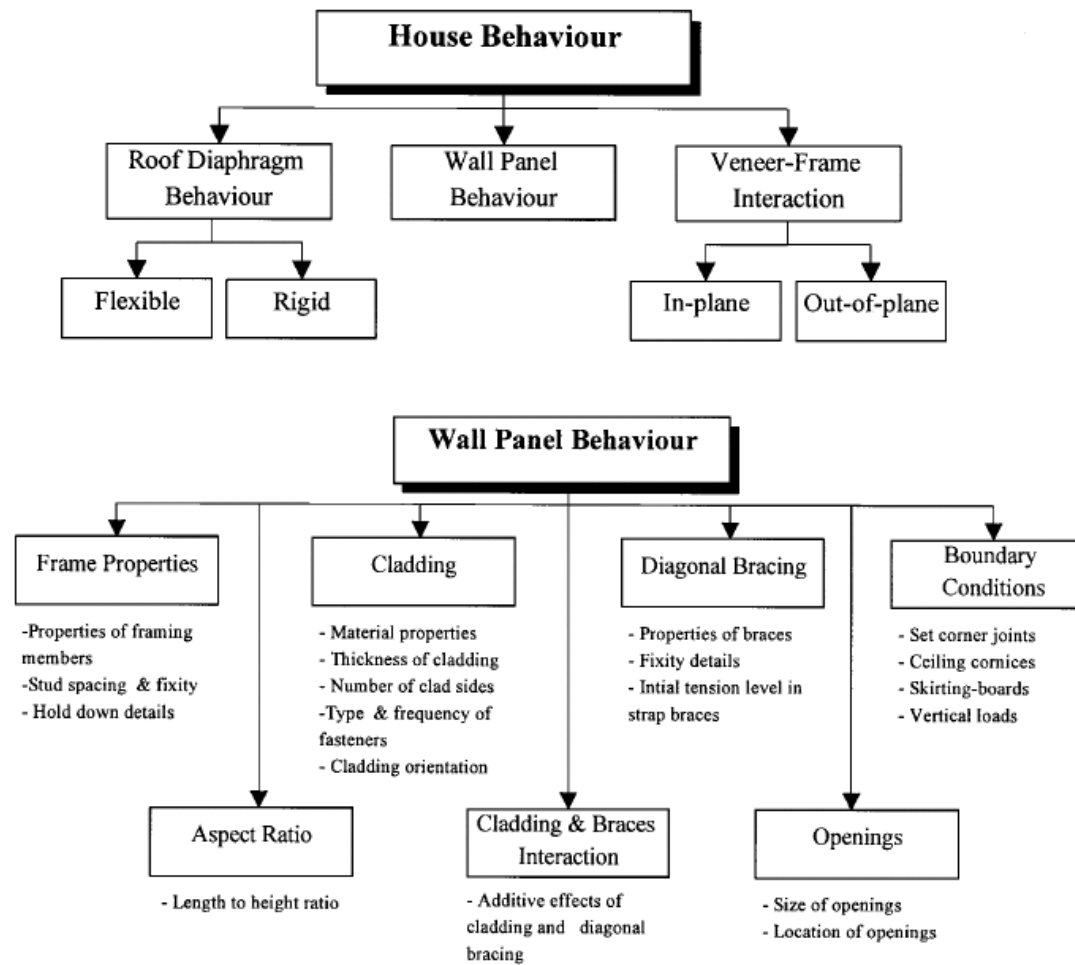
House Behaviour

Roof Diaphragm Behaviour

Wall Panel Behaviour

Veneer-Frame Interaction

Flexible

Rigid

In-plane

Out-of-plane

Wall Panel Behaviour

Frame Properties

-Properties of framing members
-Stud spacing & fixity
- Hold down details

Cladding

- Material properties
- Thickness of cladding
- Number of clad sides
-Type & frequency of fasteners
- Cladding orientation

Diagonal Bracing

- Properties of braces
- Fixity details
- Intial tension level in strap braces

Boundary Conditions

- Set corner joints
- Ceiling cornices
- Skirting-boards
- Vertical loads

Aspect Ratio

- Length to height ratio

Cladding & Braces Interaction

- Additive effects of cladding and diagonal bracing

Openings

- Size of openings
- Location of openings